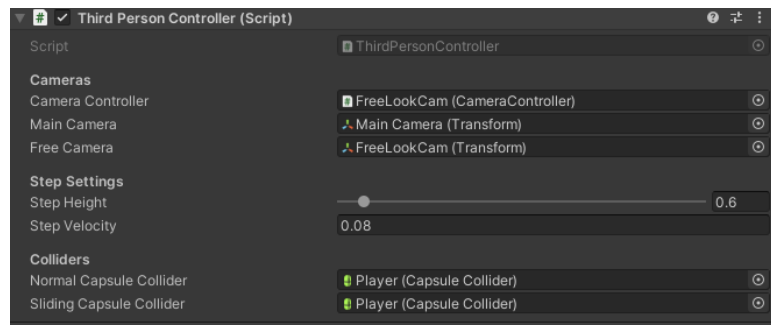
Third Person Controller (Script)

Script ThirdPersonController

Cameras
Camera Controller FreeLookCam (CameraController)
Main Camera Main Camera (Transform)
Free Camera FreeLookCam (Transform)

Step Settings
Step Height 0.6
Step Velocity 0.08

Colliders
Normal Capsule Collider Player (Capsule Collider)
Sliding Capsule Collider Player (Capsule Collider)